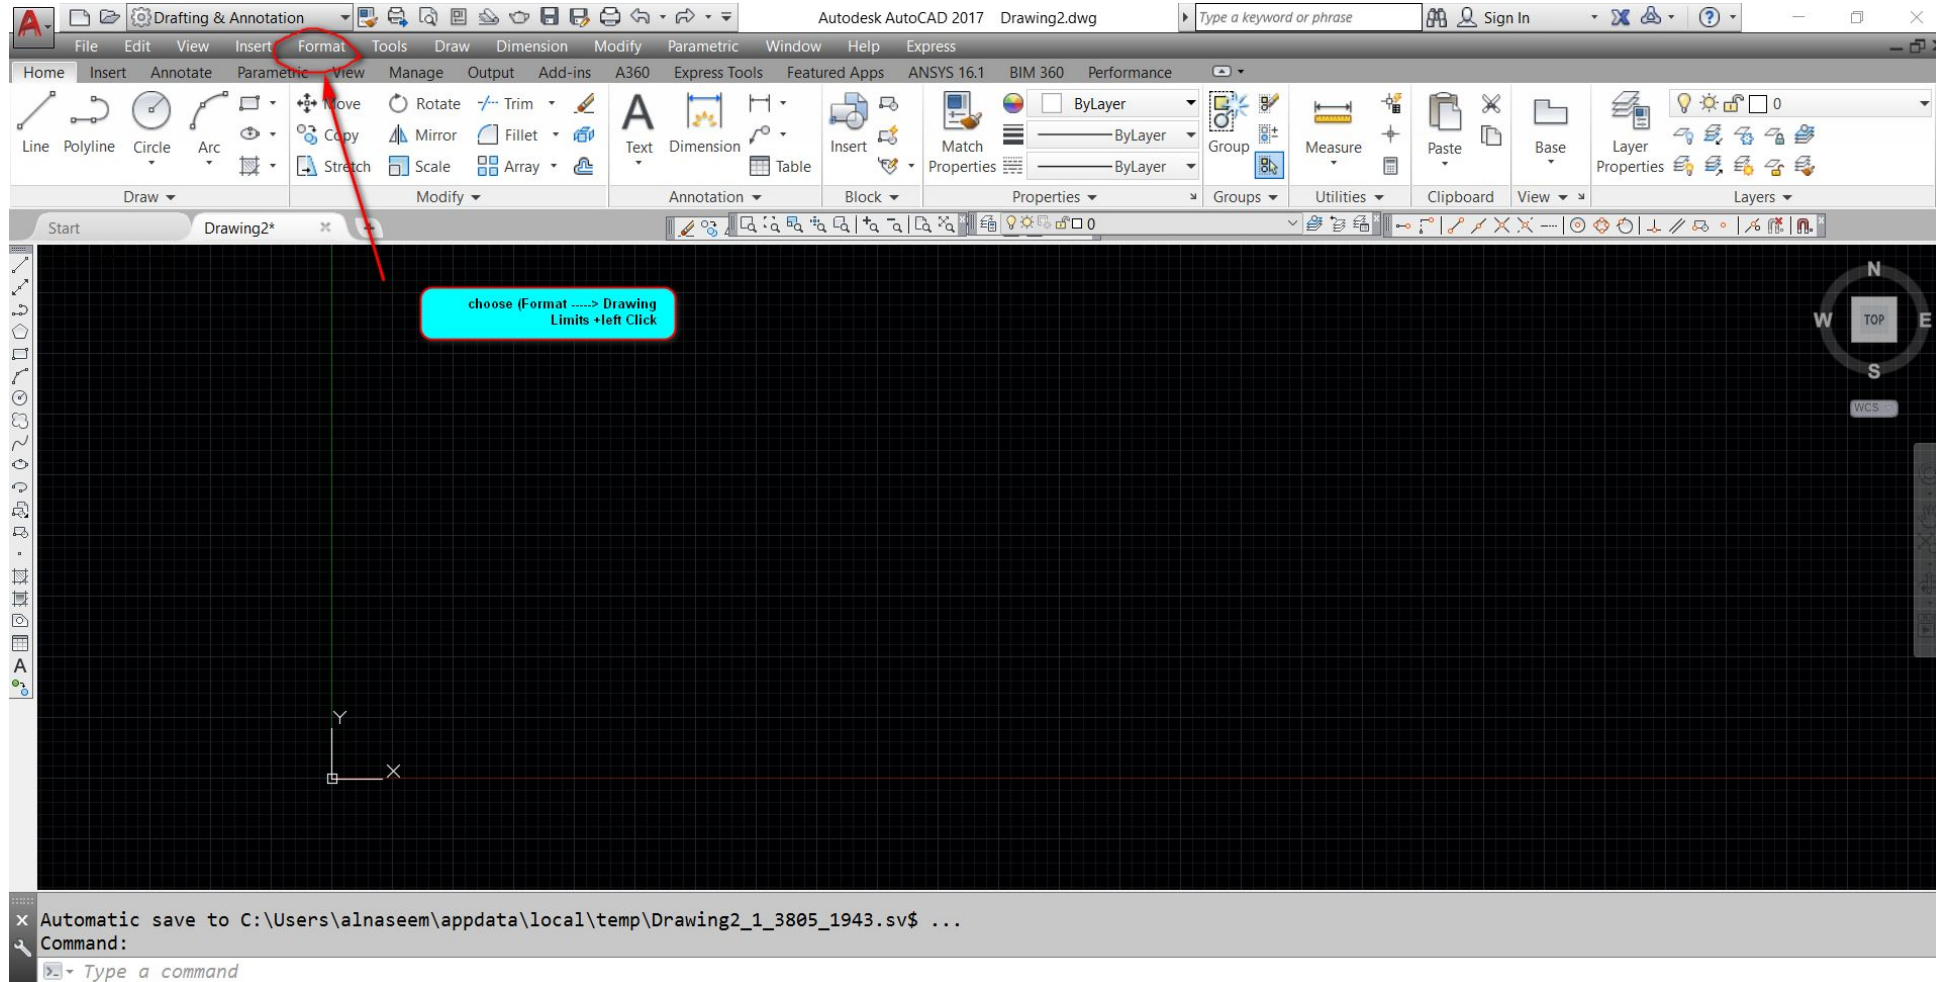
Drafting & Annotation

Autodesk AutoCAD 2017 Drawing2.dwg

Type a keyword or phrase

Sign In

File Edit View Insert Format Tools Draw Dimension Modify Parametric Window Help Express

Home Insert Annotate Parametric View Manage Output Add-ins A360 Express Tools Featured Apps ANSYS 16.1 BIM 360 Performance

Line Polyline Circle Arc

Move Rotate Trim

Copy Mirror Fillet

Stretch Scale Array

Text Dimension Table

Insert

Match Properties

ByLayer

ByLayer

ByLayer

Group

Measure

Paste

Base

Layer Properties

0

Draw Modify Annotation Block Properties Groups Utilities Clipboard View Layers

Start Drawing2*

0

choose (Format -----> Drawing Limits +left Click

N

W TOP E

S

WCS

Y

X

Automatic save to C:\Users\alnaseem\appdata\local\temp\Drawing2_1_3805_1943.sv$ ...
Command:

Type a command